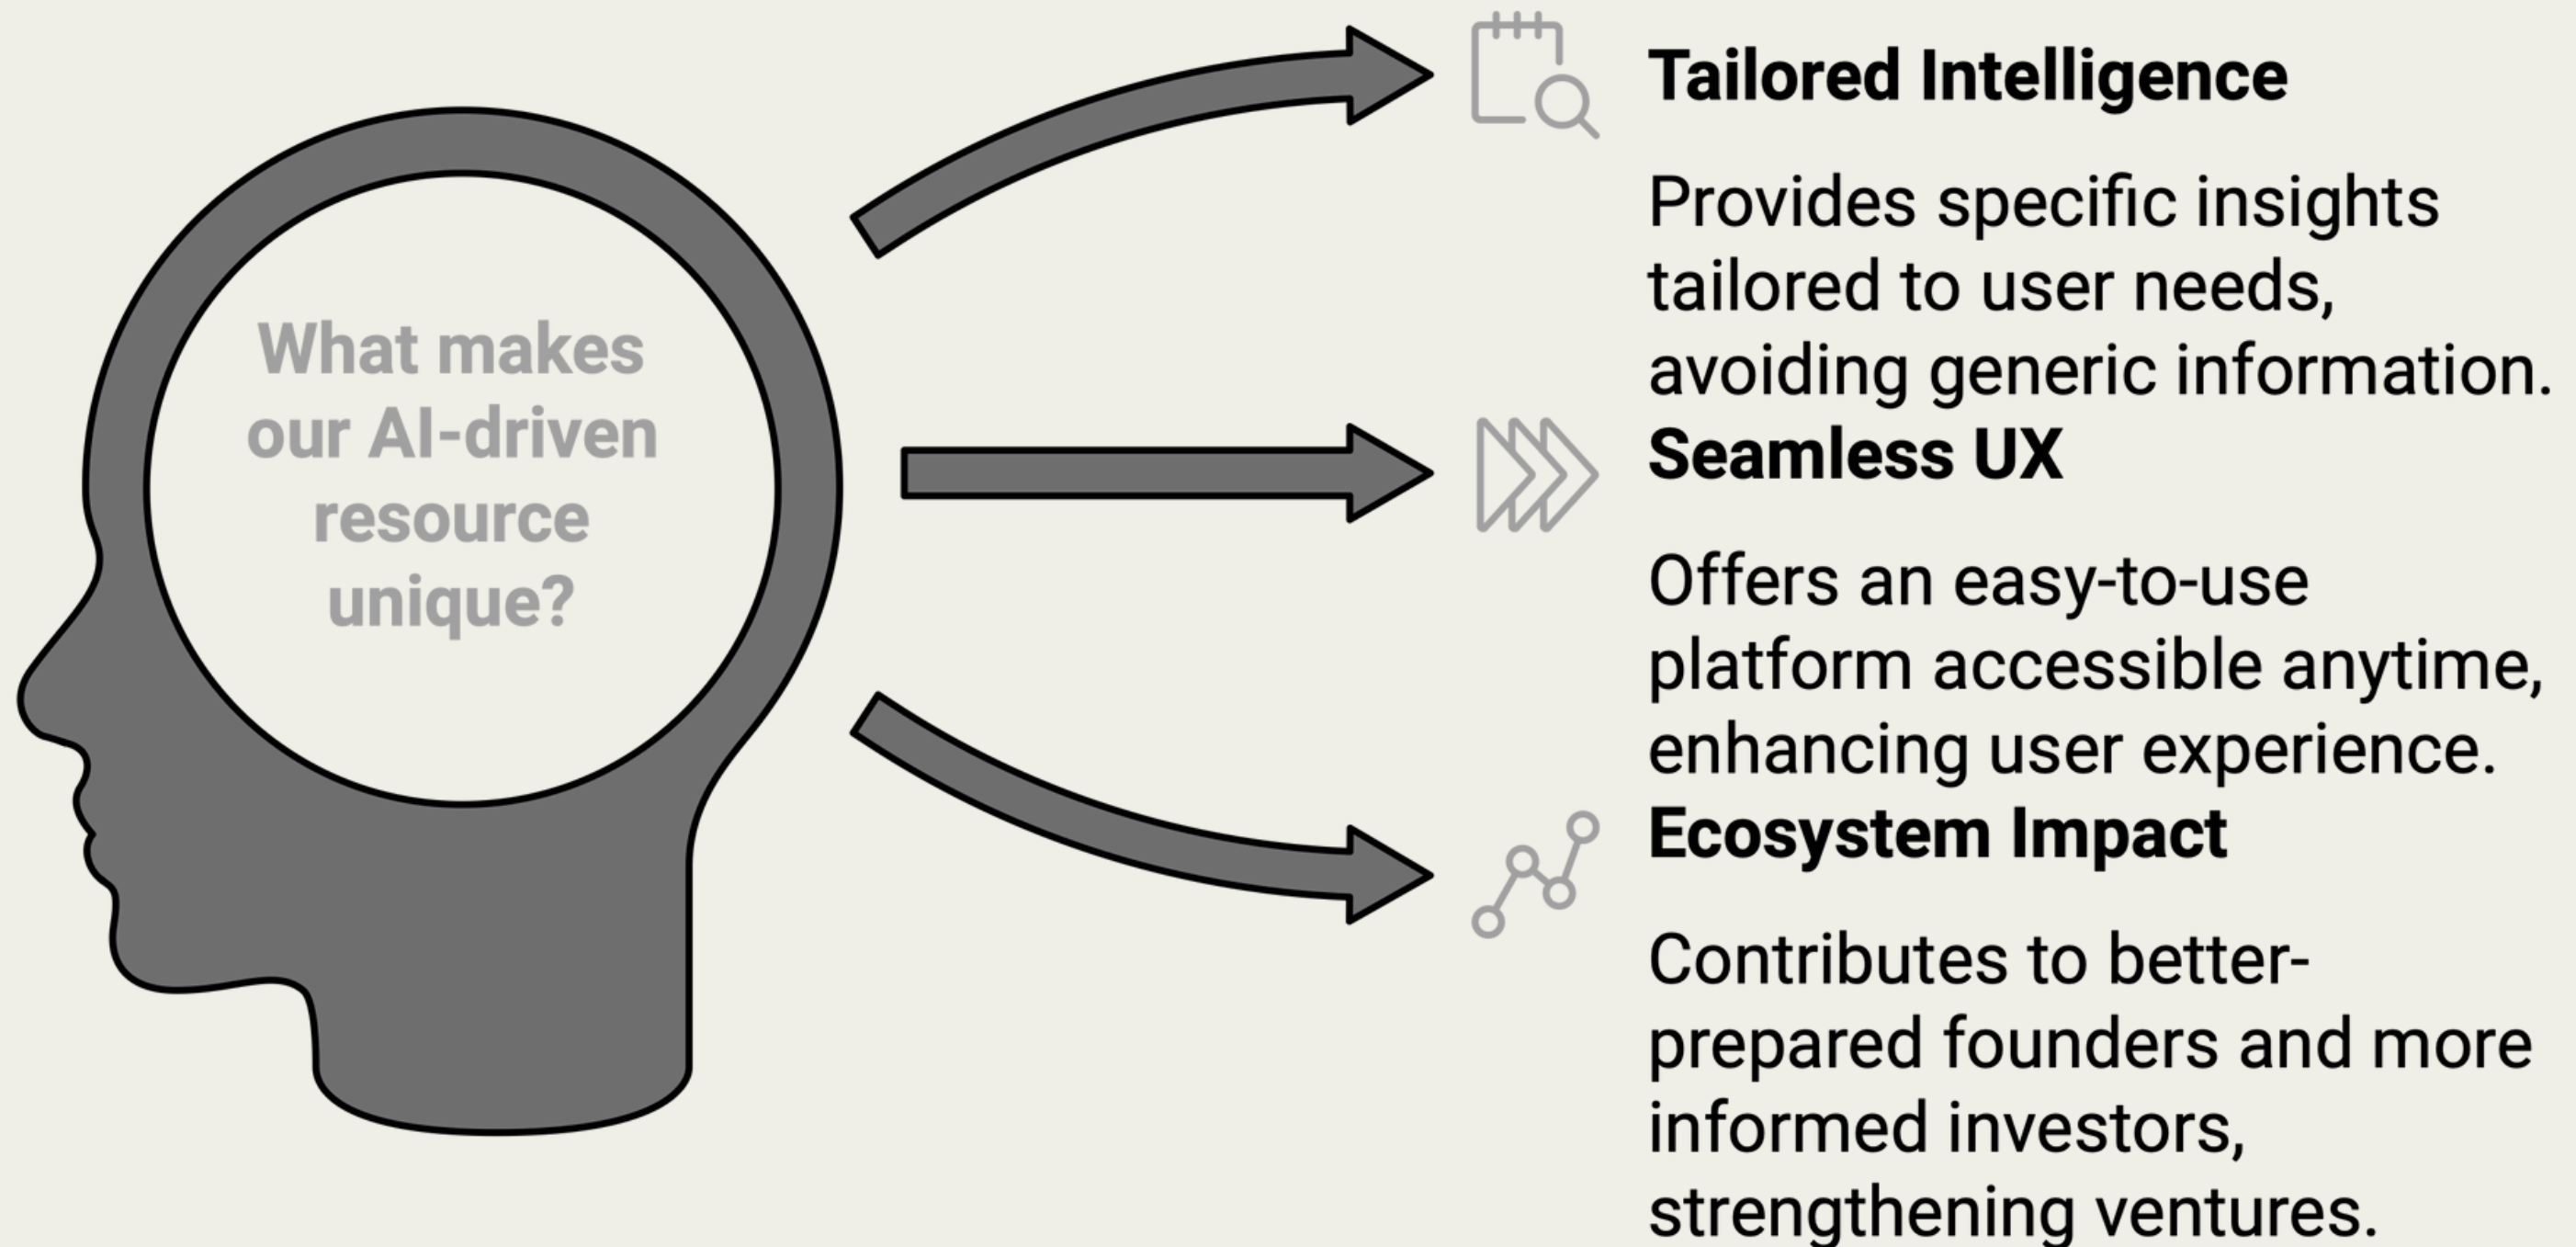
What makes our AI-driven resource unique?

Tailored Intelligence

Provides specific insights tailored to user needs, avoiding generic information.

Seamless UX

Offers an easy-to-use platform accessible anytime, enhancing user experience.

Ecosystem Impact

Contributes to better-prepared founders and more informed investors, strengthening ventures.